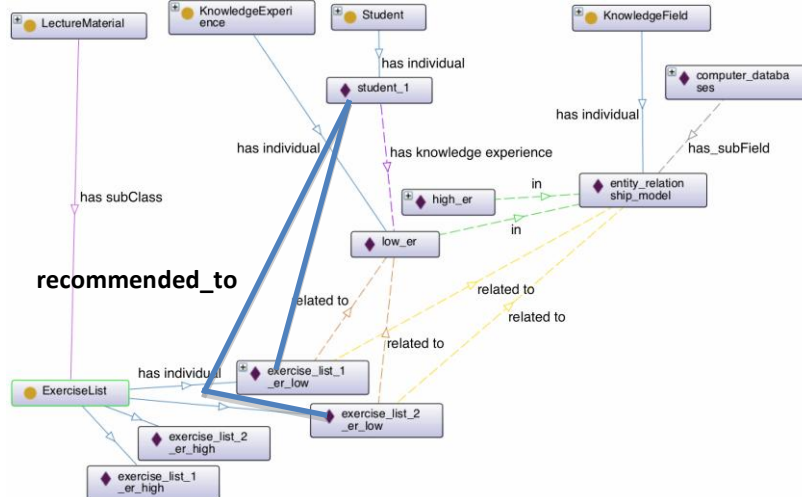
LectureMaterial

KnowledgeExperience

Student

KnowledgeField

computer_databases

has individual

student_1

has individual

has individual

has_subField

has knowledge experience

high_er

in

entity_relationship_model

in

low_er

has subClass

recommended_to

related to

related to

related to

related to

has individual

exercise_list_1_er_low

ExerciseList

exercise_list_2_er_low

exercise_list_2_er_high

exercise_list_1_er_high